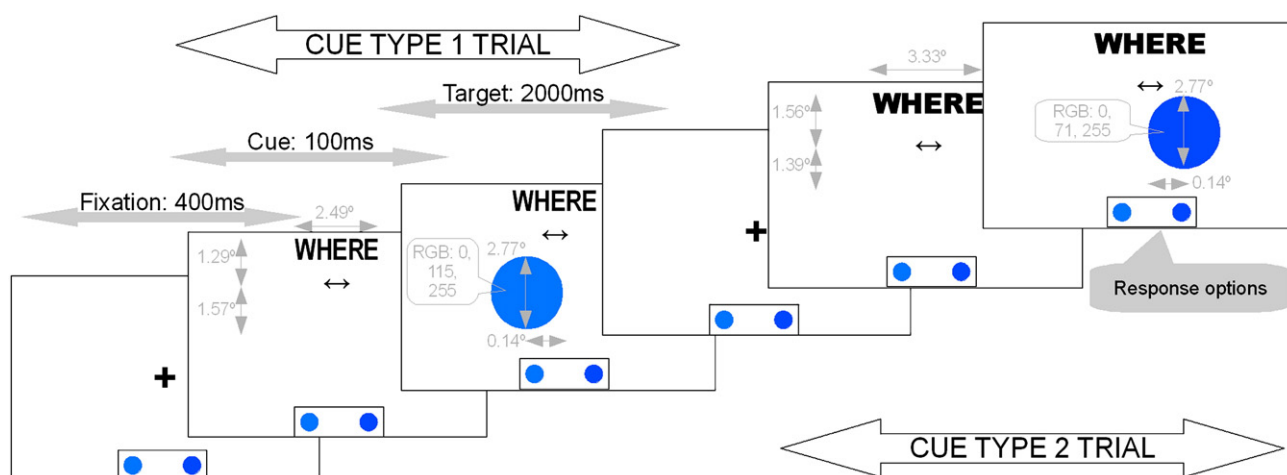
CUE TYPE 1 TRIAL

Target: 2000ms

Cue: 100ms

Fixation: 400ms

2.49º

1.29º

WHERE

↔

1.57º

+

WHERE

↔

RGB: 0, 115, 255

2.77º

0.14º

+

3.33º

1.56º

WHERE

↔

1.39º

WHERE

↔

2.77º

RGB: 0, 71, 255

0.14º

Response options

CUE TYPE 2 TRIAL